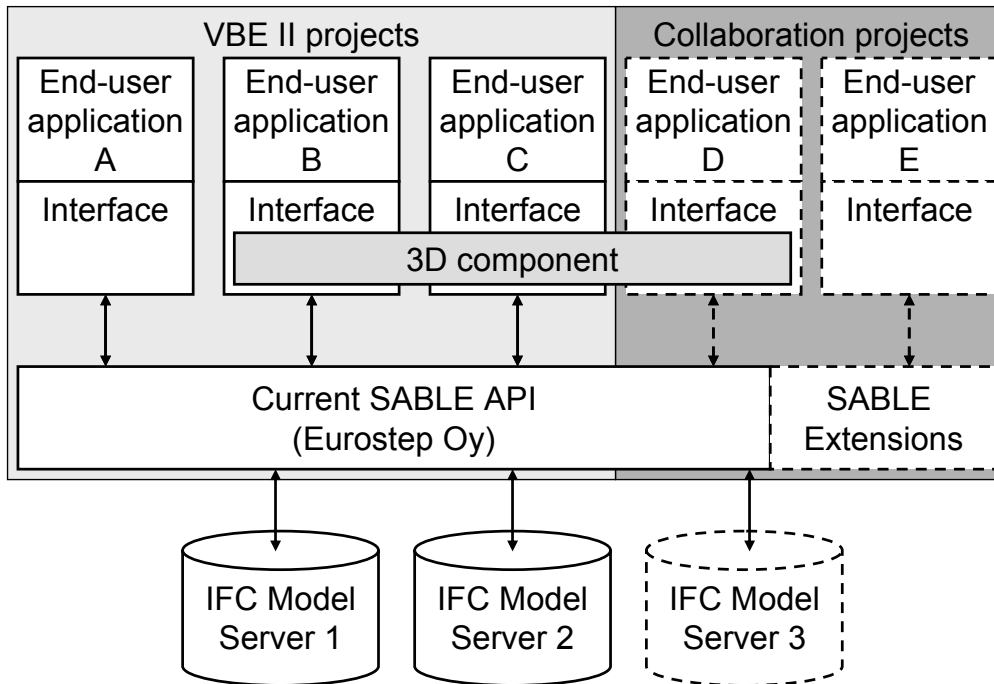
VBE II projects

Collaboration projects

End-user application A

Interface

End-user application B

Interface

End-user application C

Interface

End-user application D

Interface

End-user application E

Interface

3D component

Current SABLE API (Eurostep Oy)

SABLE Extensions

IFC Model Server 1

IFC Model Server 2

IFC Model Server 3